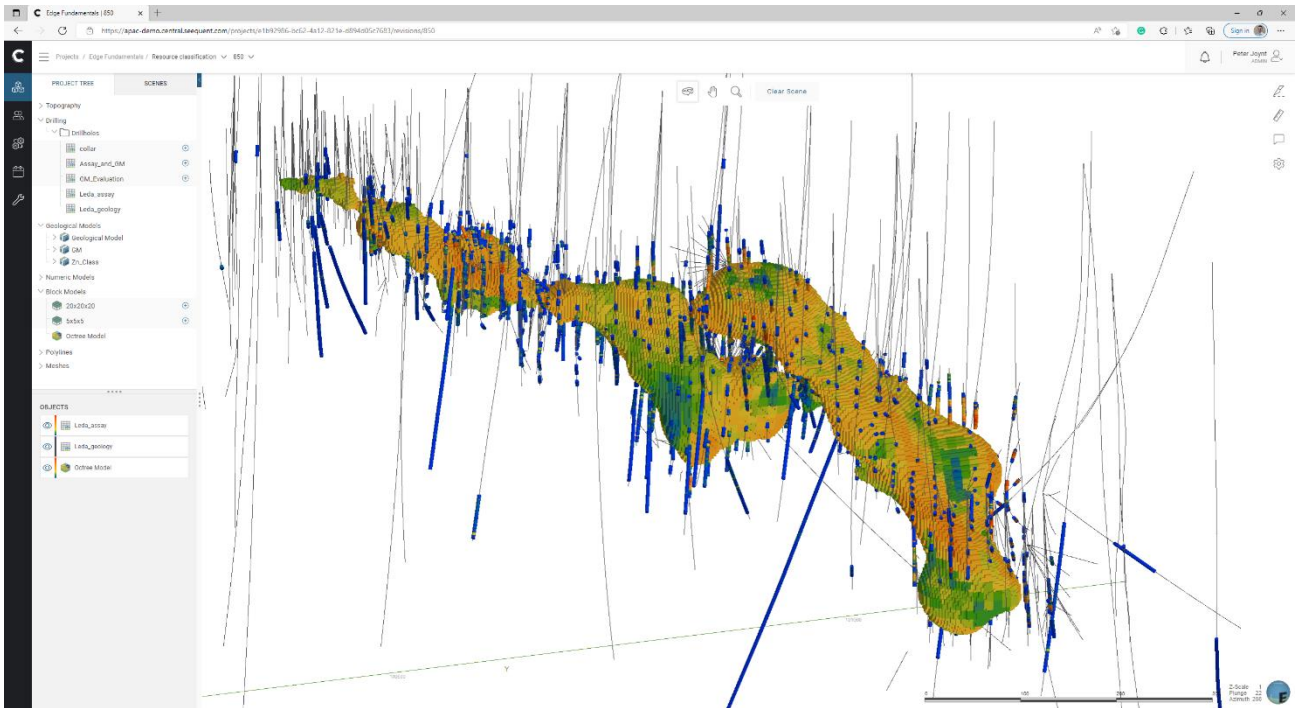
Edge Fundamentals | 850
https://apac-demo.central.seequent.com/projects/e1b97986-bc62-4a12-821a-d894d05c7683/revisions/850
Sign in
Projects / Edge Fundamentals / Resource classification 850
Peter Joynt ADMIN
PROJECT TREE
SCENES
Clear Scene
Topography
Drilling
Drillholes
collar
Assay_and_GM
GM_Evaluation
Leda_assay
Leda_geology
Geological Models
Geological Model
GM
Zn_Class
Numeric Models
Block Models
20x20x20
5x5x5
Octree Model
Polylines
Meshes
OBJECTS
Leda_assay
Leda_geology
Octree Model
Y
0
100
200
Z-Scale 1
Plunge 22
Azimuth 208